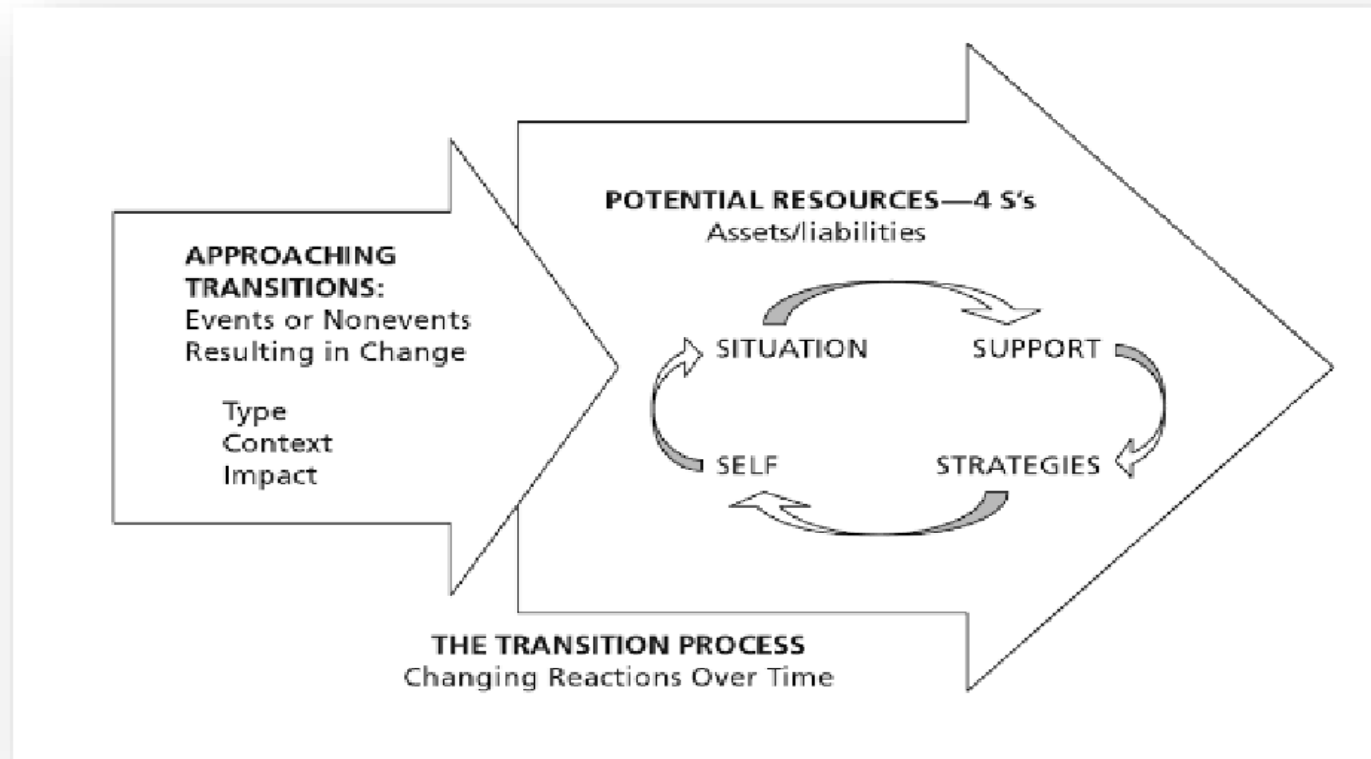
APPROACHING TRANSITIONS:
Events or Nonevents Resulting in Change

Type
Context
Impact

POTENTIAL RESOURCES—4 S's
Assets/liabilities

SITUATION
SUPPORT
STRATEGIES
SELF

THE TRANSITION PROCESS
Changing Reactions Over Time